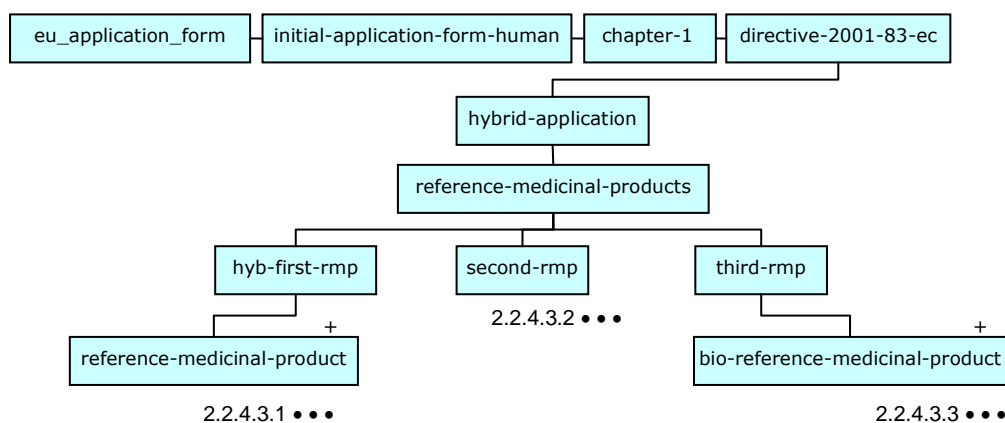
eu_application_form
initial-application-form-human
chapter-1
directive-2001-83-ec
hybrid-application
reference-medicinal-products
hyb-first-rmp
second-rmp
third-rmp
+
reference-medicinal-product
2.2.4.3.2 • • •
+
bio-reference-medicinal-product
2.2.4.3.1 • • •
2.2.4.3.3 • • •